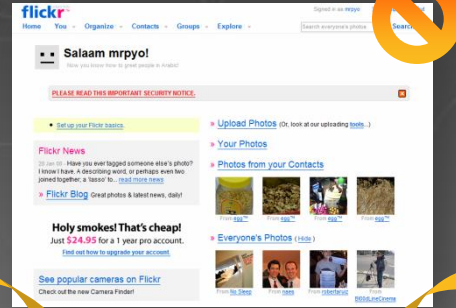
flickr

Signed in as mrpyo

Home You Organize Contacts Groups Explore

Search everyone's photos Search

Salaam mrpyo!

Now you know how to greet people in Arabic!

PLEASE READ THIS IMPORTANT SECURITY NOTICE.

Set up your Flickr basics.

Flickr News

29 Jan 08 - Have you ever tagged someone else's photo? I know I have. A describing word, or perhaps even two joined together, a 'lasso' to... Read more news

» Flickr Blog Great photos & latest news, daily!

Holy smokes! That's cheap!

Just $24.95 for a 1 year pro account.

Find out how to upgrade your account.

See popular cameras on Flickr

Check out the new Camera Finder!

» Upload Photos (Or, look at our uploading tools.)

» Your Photos

» Photos from your Contacts

From egg From egg From egg From egg

» Everyone's Photos (Hide)

From No Sleep From news From robertaruz From BB00LineCinema